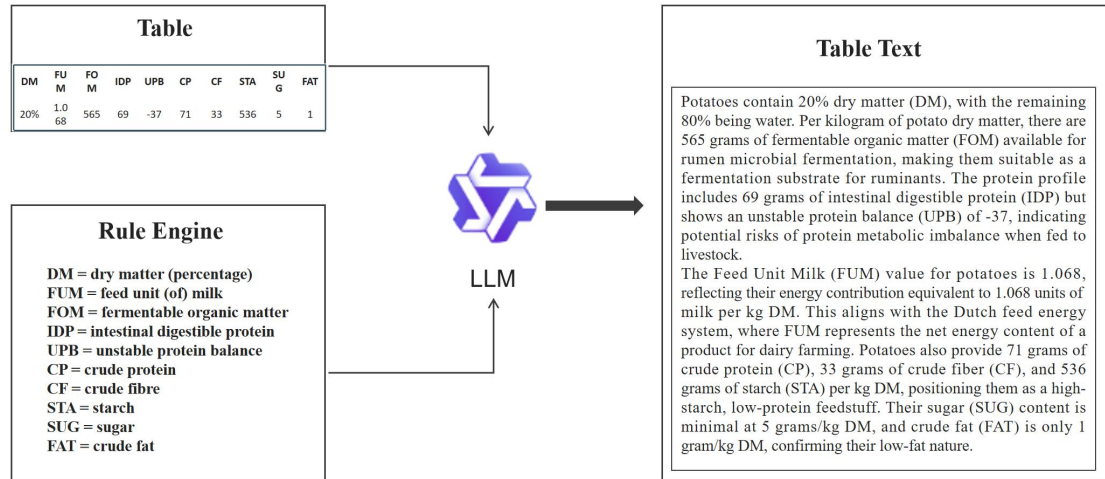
Table

| DM | FUM | FOM | IDP | UPB | CP | CF | STA | SUG | FAT |
|---|---|---|---|---|---|---|---|---|---|
| 20% | 1.068 | 565 | 69 | -37 | 71 | 33 | 536 | 5 | 1 |

Rule Engine

DM = dry matter (percentage)
FUM = feed unit (of) milk
FOM = fermentable organic matter
IDP = intestinal digestible protein
UPB = unstable protein balance
CP = crude protein
CF = crude fibre
STA = starch
SUG = sugar
FAT = crude fat

LLM

Table Text

Potatoes contain 20% dry matter (DM), with the remaining 80% being water. Per kilogram of potato dry matter, there are 565 grams of fermentable organic matter (FOM) available for rumen microbial fermentation, making them suitable as a fermentation substrate for ruminants. The protein profile includes 69 grams of intestinal digestible protein (IDP) but shows an unstable protein balance (UPB) of -37, indicating potential risks of protein metabolic imbalance when fed to livestock.
The Feed Unit Milk (FUM) value for potatoes is 1.068, reflecting their energy contribution equivalent to 1.068 units of milk per kg DM. This aligns with the Dutch feed energy system, where FUM represents the net energy content of a product for dairy farming. Potatoes also provide 71 grams of crude protein (CP), 33 grams of crude fiber (CF), and 536 grams of starch (STA) per kg DM, positioning them as a high-starch, low-protein feedstuff. Their sugar (SUG) content is minimal at 5 grams/kg DM, and crude fat (FAT) is only 1 gram/kg DM, confirming their low-fat nature.